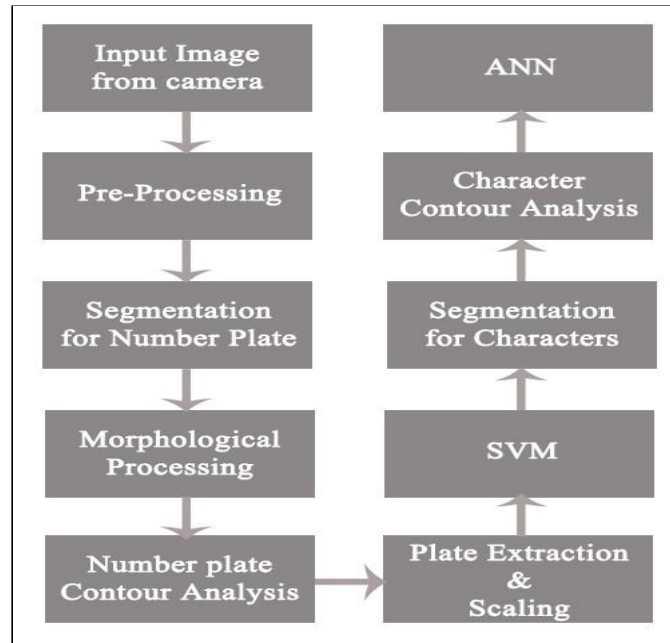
Input Image from camera

Pre-Processing

Segmentation for Number Plate

Morphological Processing

Number plate Contour Analysis

Plate Extraction & Scaling

SVM

Segmentation for Characters

Character Contour Analysis

ANN